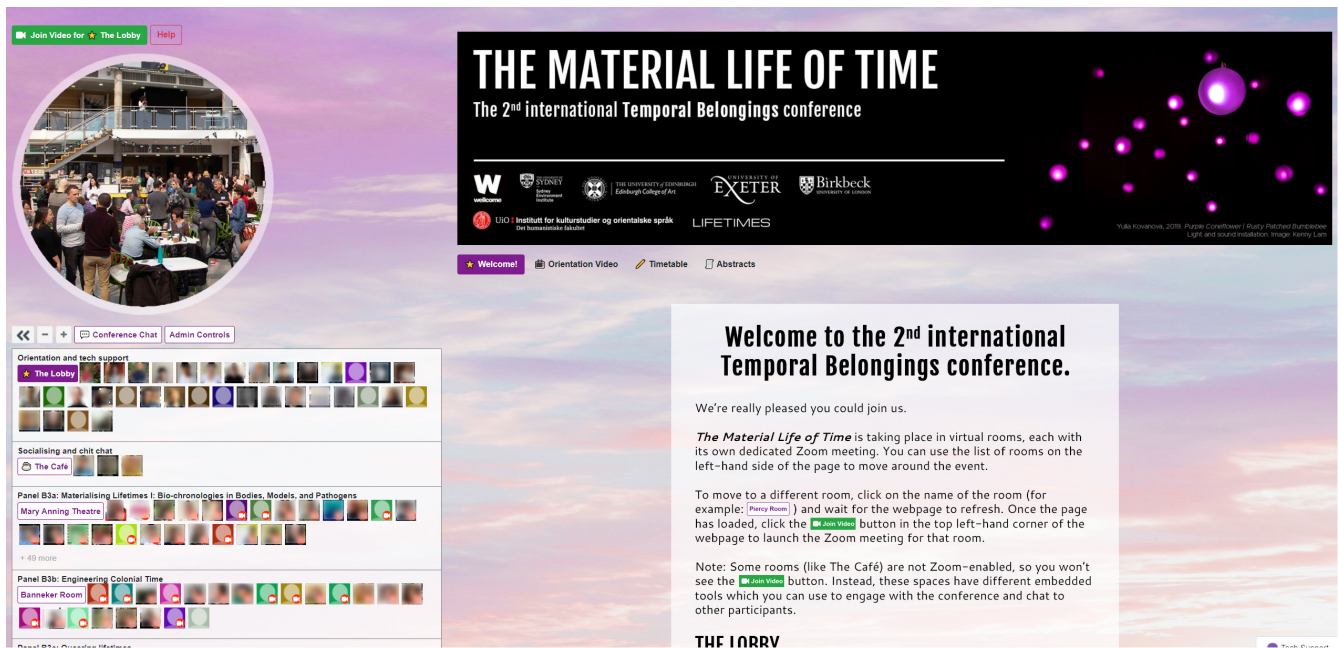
Join Video for ⭐ The Lobby Help

THE MATERIAL LIFE OF TIME
The 2nd international Temporal Belongings conference

wellcome
SYDNEY Sydney Environment Institute
THE UNIVERSITY of EDINBURGH Edinburgh College of Art
UNIVERSITY OF EXETER
Birkbeck UNIVERSITY OF LONDON
UiO : Institutt for kulturstudier og orientalske språk Det humanistiske fakultet
LIFETIMES

Yulia Kovanova, 2019. Purple Coneflower | Rusty Patched Bumblebee Light and sound installation. Image: Kenny Lam

⭐ Welcome! Orientation Video Timetable Abstracts

« − + Conference Chat Admin Controls

Orientation and tech support
⭐ The Lobby

Socialising and chit chat
The Café

Panel B3a: Materialising Lifetimes I: Bio-chronologies in Bodies, Models, and Pathogens
Mary Anning Theatre
+ 49 more

Panel B3b: Engineering Colonial Time
Banneker Room

Panel B3c: Queering lifetimes

Welcome to the 2nd international Temporal Belongings conference.

We're really pleased you could join us.

The Material Life of Time is taking place in virtual rooms, each with its own dedicated Zoom meeting. You can use the list of rooms on the left-hand side of the page to move around the event.

To move to a different room, click on the name of the room (for example: Piercy Room ) and wait for the webpage to refresh. Once the page has loaded, click the Join Video button in the top left-hand corner of the webpage to launch the Zoom meeting for that room.

Note: Some rooms (like The Café) are not Zoom-enabled, so you won't see the Join Video button. Instead, these spaces have different embedded tools which you can use to engage with the conference and chat to other participants.

THE LOBBY

Tech Support